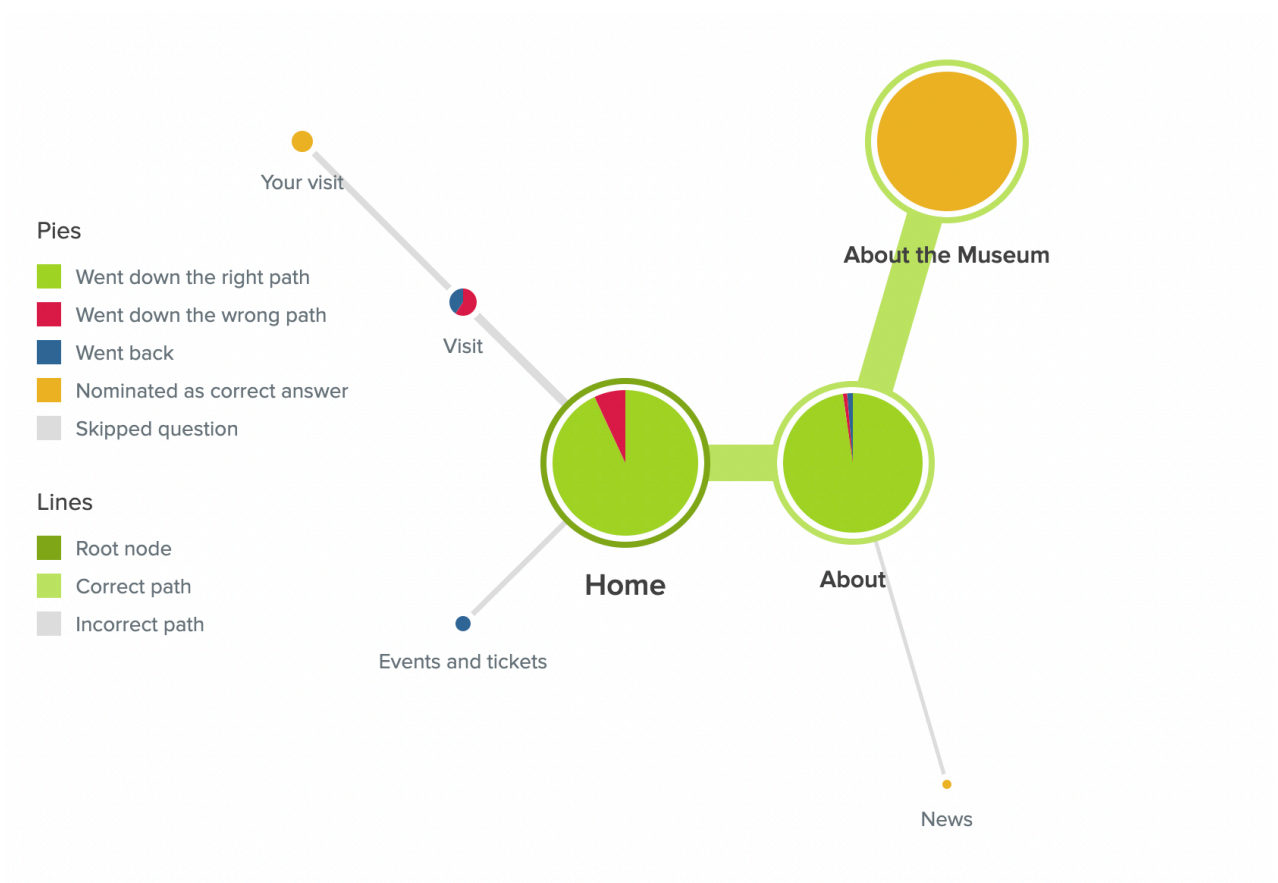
Pies

Went down the right path

Went down the wrong path

Went back

Nominated as correct answer

Skipped question

Lines

Root node

Correct path

Incorrect path

Your visit

Visit

About the Museum

Home

About

Events and tickets

News